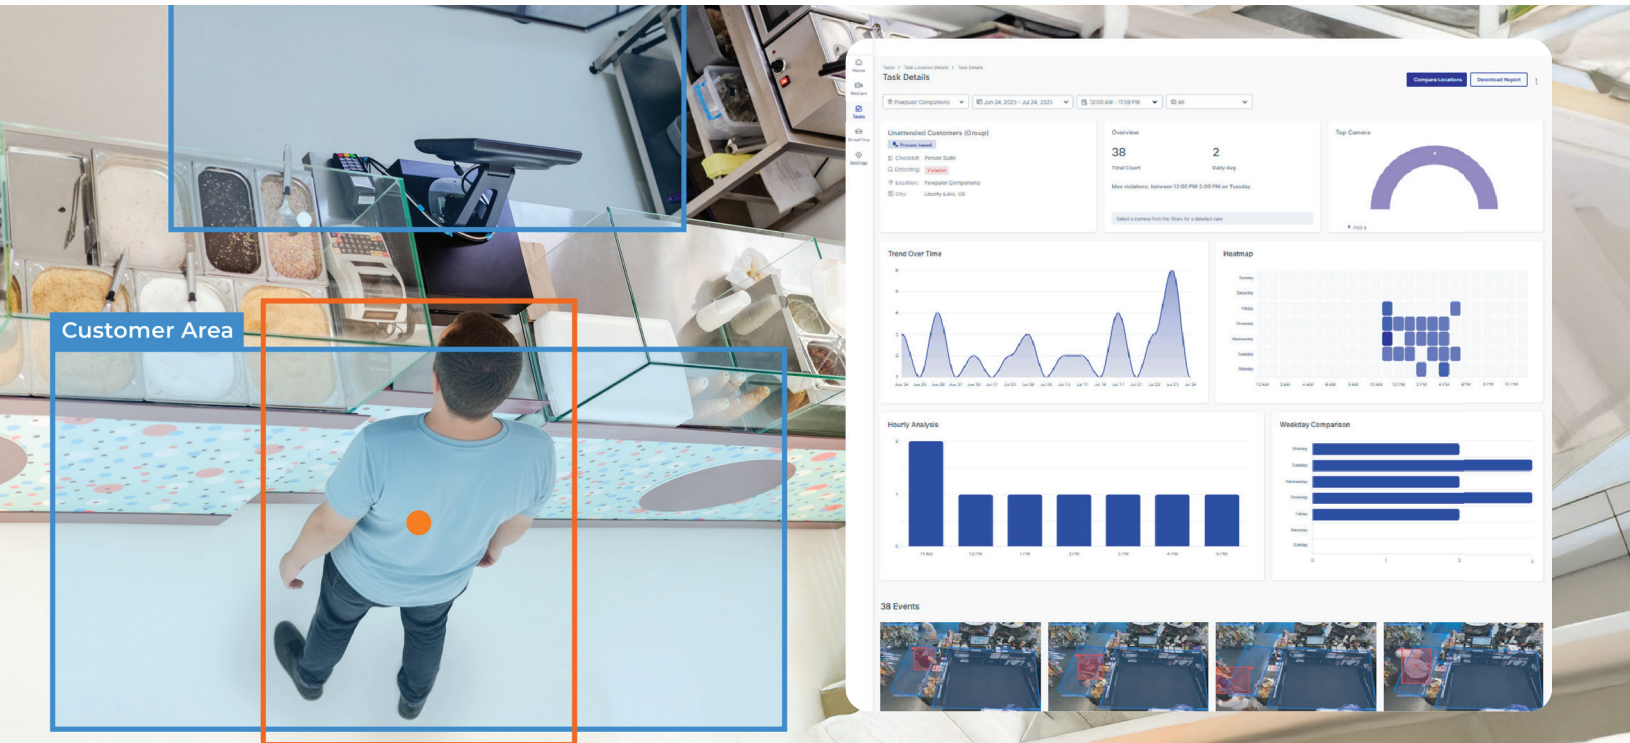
Customer Area

Home
WeCam
Tasks
DriveThru
Settings

Tasks > Task Location Details > Task Details
Task Details

Compare Locations
Download Report

Poseqular Companions
Jun 24, 2023 - Jul 24, 2023
12:00 AM - 11:59 PM
All

Unattended Customers (Group)
Process based
Checklist: Person Suite
Detecting: Violation
Location: Poseqular Companions
City: Liberty Lake, US

Overview
38
Total Count
2
Daily Avg
Max violations: between 12:00 PM-2:00 PM on Tuesday
Select a camera from the filters for a detailed view

Top Camera

Trend Over Time

Heatmap
Sunday
Saturday
Friday
Thursday
Wednesday
Tuesday
Monday

Hourly Analysis

Weekday Comparison
Monday
Tuesday
Wednesday
Thursday
Friday
Saturday
Sunday

38 Events